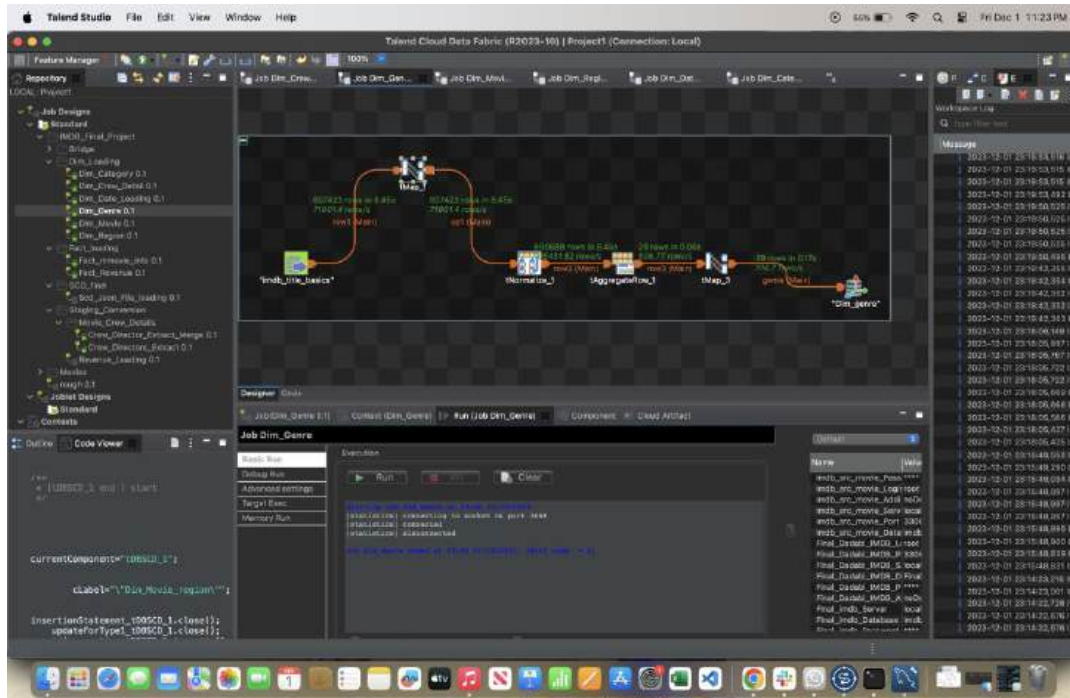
Talend Studio File Edit View Window Help

Fri Dec 1 11:23 PM

Talend Cloud Data Fabric (R2023-10) | Project1 (Connection: Local)

Feature Manager

100%

Repository

LOCAL: Project1

Job Designs
Standard
IMDB_Final_Project
Bridge
Dim_Loading
Dim_Category 0.1
Dim_Crew_Detail 0.1
Dim_Date_Loading 0.1
Dim_Genre 0.1
Dim_Movie 0.1
Dim_Region 0.1
Fact_loading
Fact_mmovie_info 0.1
Fact_Revenue 0.1
SCD_Test
Scd_Json_File_loading 0.1
Staging_Conversion
Movie_Crew_Details
Crew_Director_Extract_Merge 0.1
Crew_Director_Extract 0.1
Revenue_Loading 0.1
Movies
rough 0.1
Joblet Designs
Standard
Contexts

Job Dim_Crew...
Job Dim_Gen...
Job Dim_Movi...
Job Dim_Regi...
Job Dim_Dat...
Job Dim_Cate...

"imdb_title_basics"
tMap_1
807423 rows in 8.45s
71601.4 rows/s
row1 (Main)
807423 rows in 8.45s
71601.4 rows/s
out1 (Main)
tNormalize_1
807668 rows in 8.46s
95431.82 rows/s
row2 (Main)
tAggregateRow_1
28 rows in 0.06s
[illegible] rows/s
row3 (Main)
tMap_3
28 rows in 0.17s
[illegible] rows/s
genre (Main)
"Dim_genre"

Designer Code

Job(Dim_Genre 0.1)
Context (Dim_Genre)
Run (Job Dim_Genre)
Component
Cloud Artifact

Job Dim_Genre

Basic Run
Debug Run
Advanced settings
Target Exec
Memory Run

Execution

Run
Clear

[statistics] connecting to socket on port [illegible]
[statistics] connected
[statistics] disconnected

Default

Name
Value
imdb_src_movie_Pass
imdb_src_movie_Login
imdb_src_movie_Addi
imdb_src_movie_Serv
imdb_src_movie_Port
imdb_src_movie_Data
Final_Dadabi_IMDB_L
Final_Dadabi_IMDB_P
Final_Dadabi_IMDB_S
Final_Dadabi_IMDB_D
Final_Dadabi_IMDB_P
Final_Dadabi_IMDB_A
Final_Imdb_Server
Final_Imdb_Database

Outline
Code Viewer

/**
* [tDBSCD_1 end ] start
*/

currentComponent="tDBSCD_1";

cLabel="\"Dim_Movie_region\"";

insertionStatement_tDBSCD_1.close();
updateForType1_tDBSCD_1.close();

Workspace Log

Message
2023-12-01 23:19:53
2023-12-01 23:19:53
2023-12-01 23:19:53
2023-12-01 23:19:53
2023-12-01 23:19:50
2023-12-01 23:19:50
2023-12-01 23:19:50
2023-12-01 23:19:50
2023-12-01 23:19:42
2023-12-01 23:19:42
2023-12-01 23:19:42
2023-12-01 23:19:42
2023-12-01 23:19:42
2023-12-01 23:19:42
2023-12-01 23:18:06
2023-12-01 23:18:06
2023-12-01 23:18:06
2023-12-01 23:18:06
2023-12-01 23:18:06
2023-12-01 23:18:06
2023-12-01 23:18:06
2023-12-01 23:18:06
2023-12-01 23:18:06
2023-12-01 23:15:49
2023-12-01 23:15:49
2023-12-01 23:15:49
2023-12-01 23:15:48
2023-12-01 23:15:48
2023-12-01 23:15:48
2023-12-01 23:15:48
2023-12-01 23:15:48
2023-12-01 23:15:48
2023-12-01 23:14:23
2023-12-01 23:14:23
2023-12-01 23:14:22
2023-12-01 23:14:22
2023-12-01 23:14:22